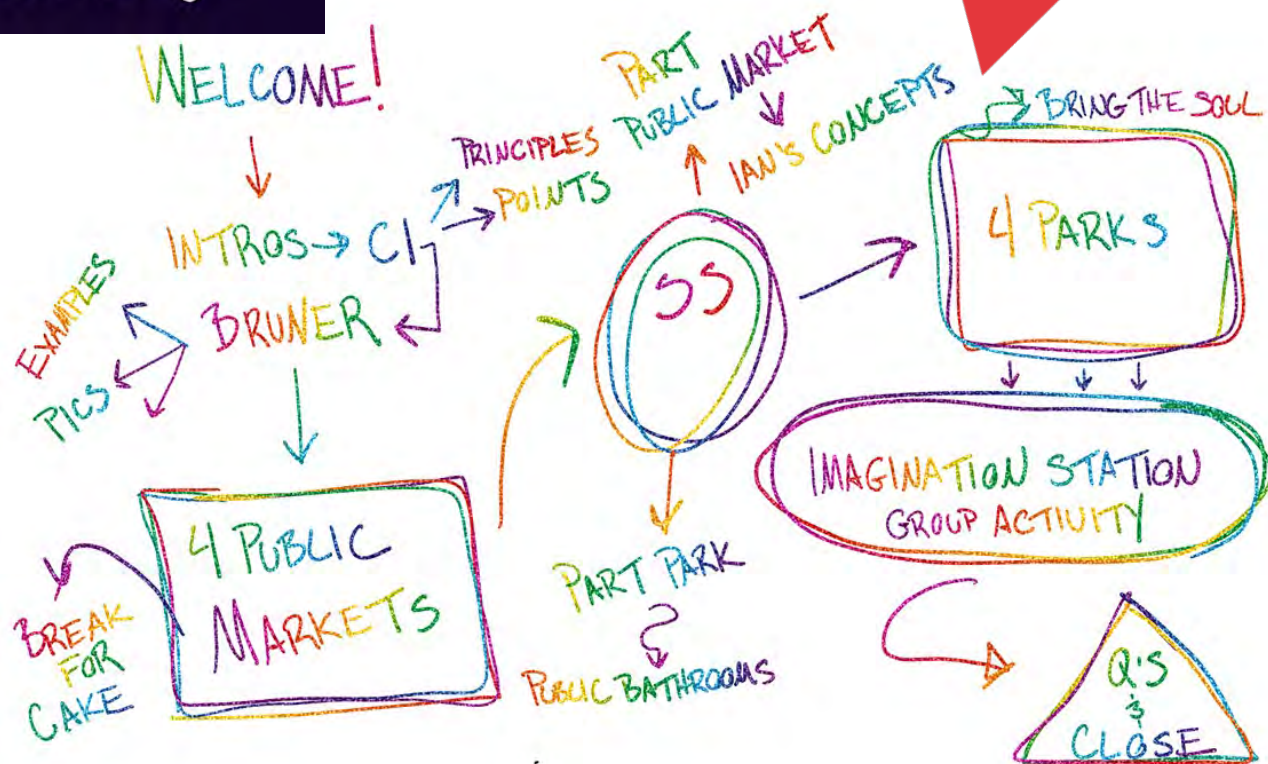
WELCOME!

INTROS → CI

PRINCIPLES

POINTS

PART PUBLIC MARKET

IAN'S CONCEPTS

BRING THE SOUL

4 PARKS

EXAMPLES

PICS

BRUNER

SS

4 PUBLIC MARKETS

BREAK FOR CAKE

PART PARK

PUBLIC BATHROOMS

IMAGINATION STATION GROUP ACTIVITY

Q'S & CLOSE